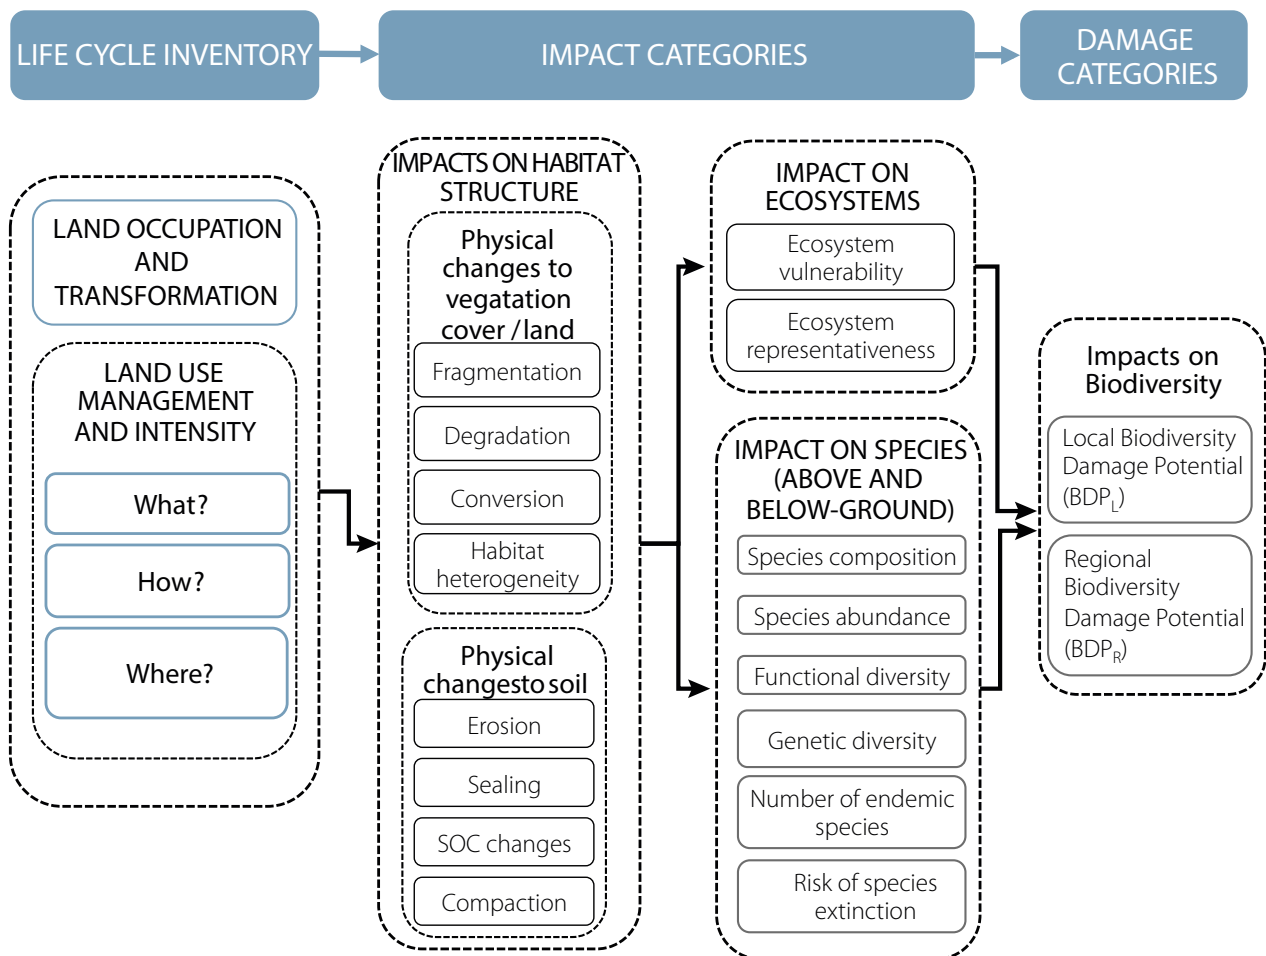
LIFE CYCLE INVENTORY

IMPACT CATEGORIES

DAMAGE CATEGORIES

LAND OCCUPATION AND TRANSFORMATION

LAND USE MANAGEMENT AND INTENSITY

What?

How?

Where?

IMPACTS ON HABITAT STRUCTURE

Physical changes to vegatation cover / land

Fragmentation

Degradation

Conversion

Habitat heterogeneity

Physical changesto soil

Erosion

Sealing

SOC changes

Compaction

IMPACT ON ECOSYSTEMS

Ecosystem vulnerability

Ecosystem representativeness

IMPACT ON SPECIES (ABOVE AND BELOW-GROUND)

Species composition

Species abundance

Functional diversity

Genetic diversity

Number of endemic species

Risk of species extinction

Impacts on Biodiversity

Local Biodiversity Damage Potential ($BDP_L$)

Regional Biodiversity Damage Potential ($BDP_R$)